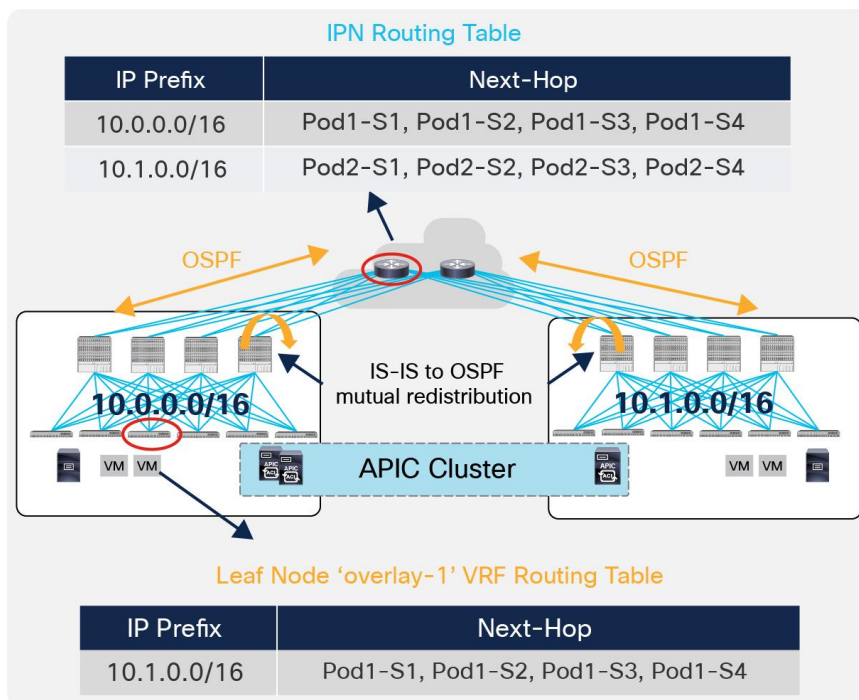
IPN Routing Table

| IP Prefix | Next-Hop |
|---|---|
| 10.0.0.0/16 | Pod1-S1, Pod1-S2, Pod1-S3, Pod1-S4 |
| 10.1.0.0/16 | Pod2-S1, Pod2-S2, Pod2-S3, Pod2-S4 |

OSPF

OSPF

IS-IS to OSPF mutual redistribution

10.0.0.0/16

10.1.0.0/16

VM VM

APIC APIC

APIC Cluster

APIC

VM VM

Leaf Node 'overlay-1' VRF Routing Table

| IP Prefix | Next-Hop |
|---|---|
| 10.1.0.0/16 | Pod1-S1, Pod1-S2, Pod1-S3, Pod1-S4 |